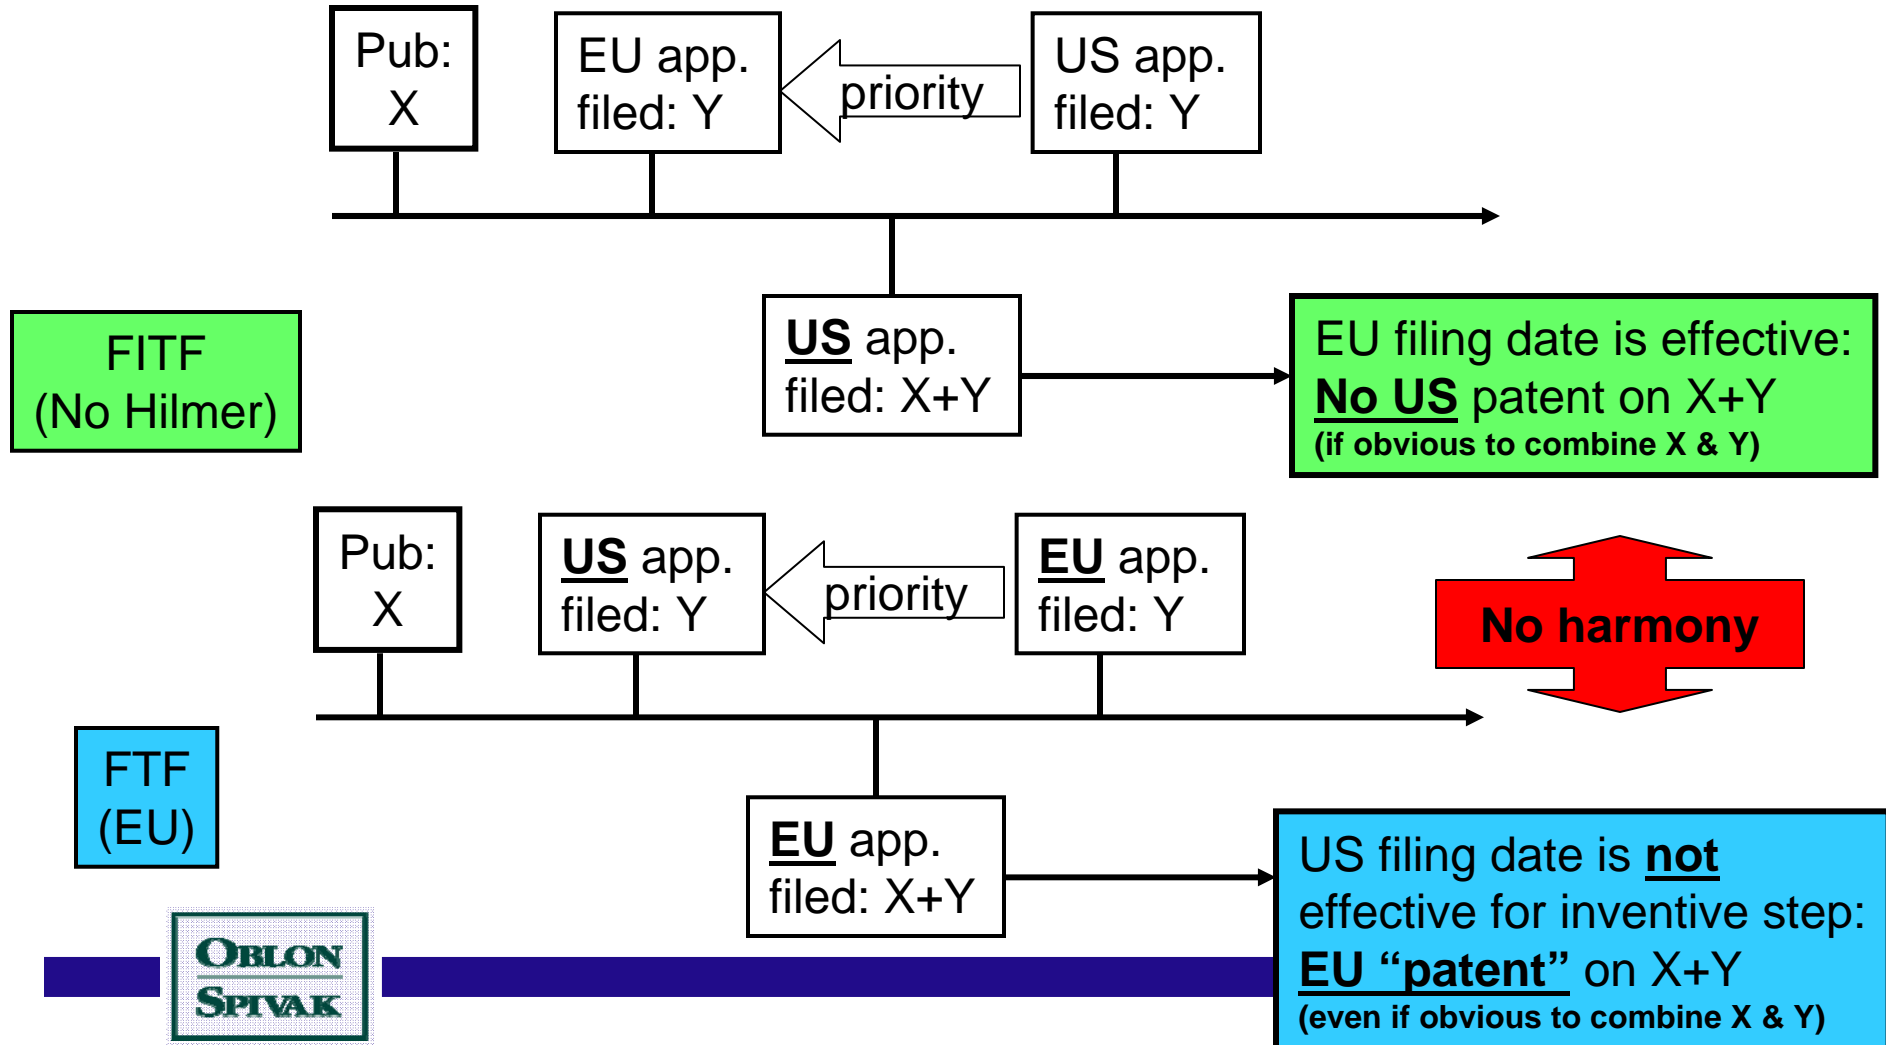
Pub: X

EU app. filed: Y

priority

US app. filed: Y

FITF (No Hilmer)

US app. filed: X+Y

EU filing date is effective: No US patent on X+Y (if obvious to combine X & Y)

Pub: X

US app. filed: Y

priority

EU app. filed: Y

No harmony

FTF (EU)

EU app. filed: X+Y

US filing date is not effective for inventive step: EU “patent” on X+Y (even if obvious to combine X & Y)

OBLON SPIVAK